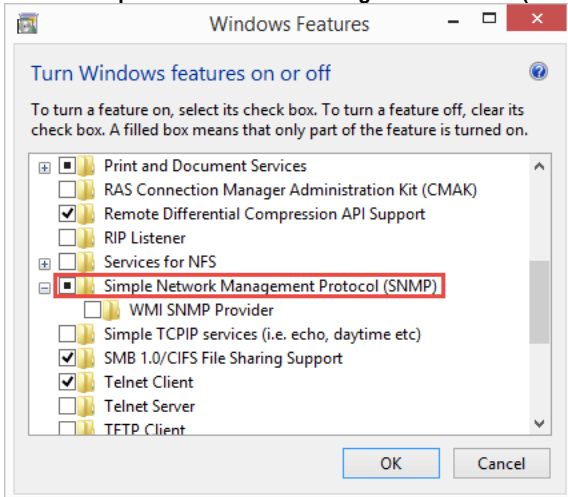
Windows Features

Turn Windows features on or off

To turn a feature on, select its check box. To turn a feature off, clear its check box. A filled box means that only part of the feature is turned on.

Print and Document Services
RAS Connection Manager Administration Kit (CMAK)
Remote Differential Compression API Support
RIP Listener
Services for NFS
Simple Network Management Protocol (SNMP)
WMI SNMP Provider
Simple TCPIP services (i.e. echo, daytime etc)
SMB 1.0/CIFS File Sharing Support
Telnet Client
Telnet Server
TFTP Client

OK Cancel